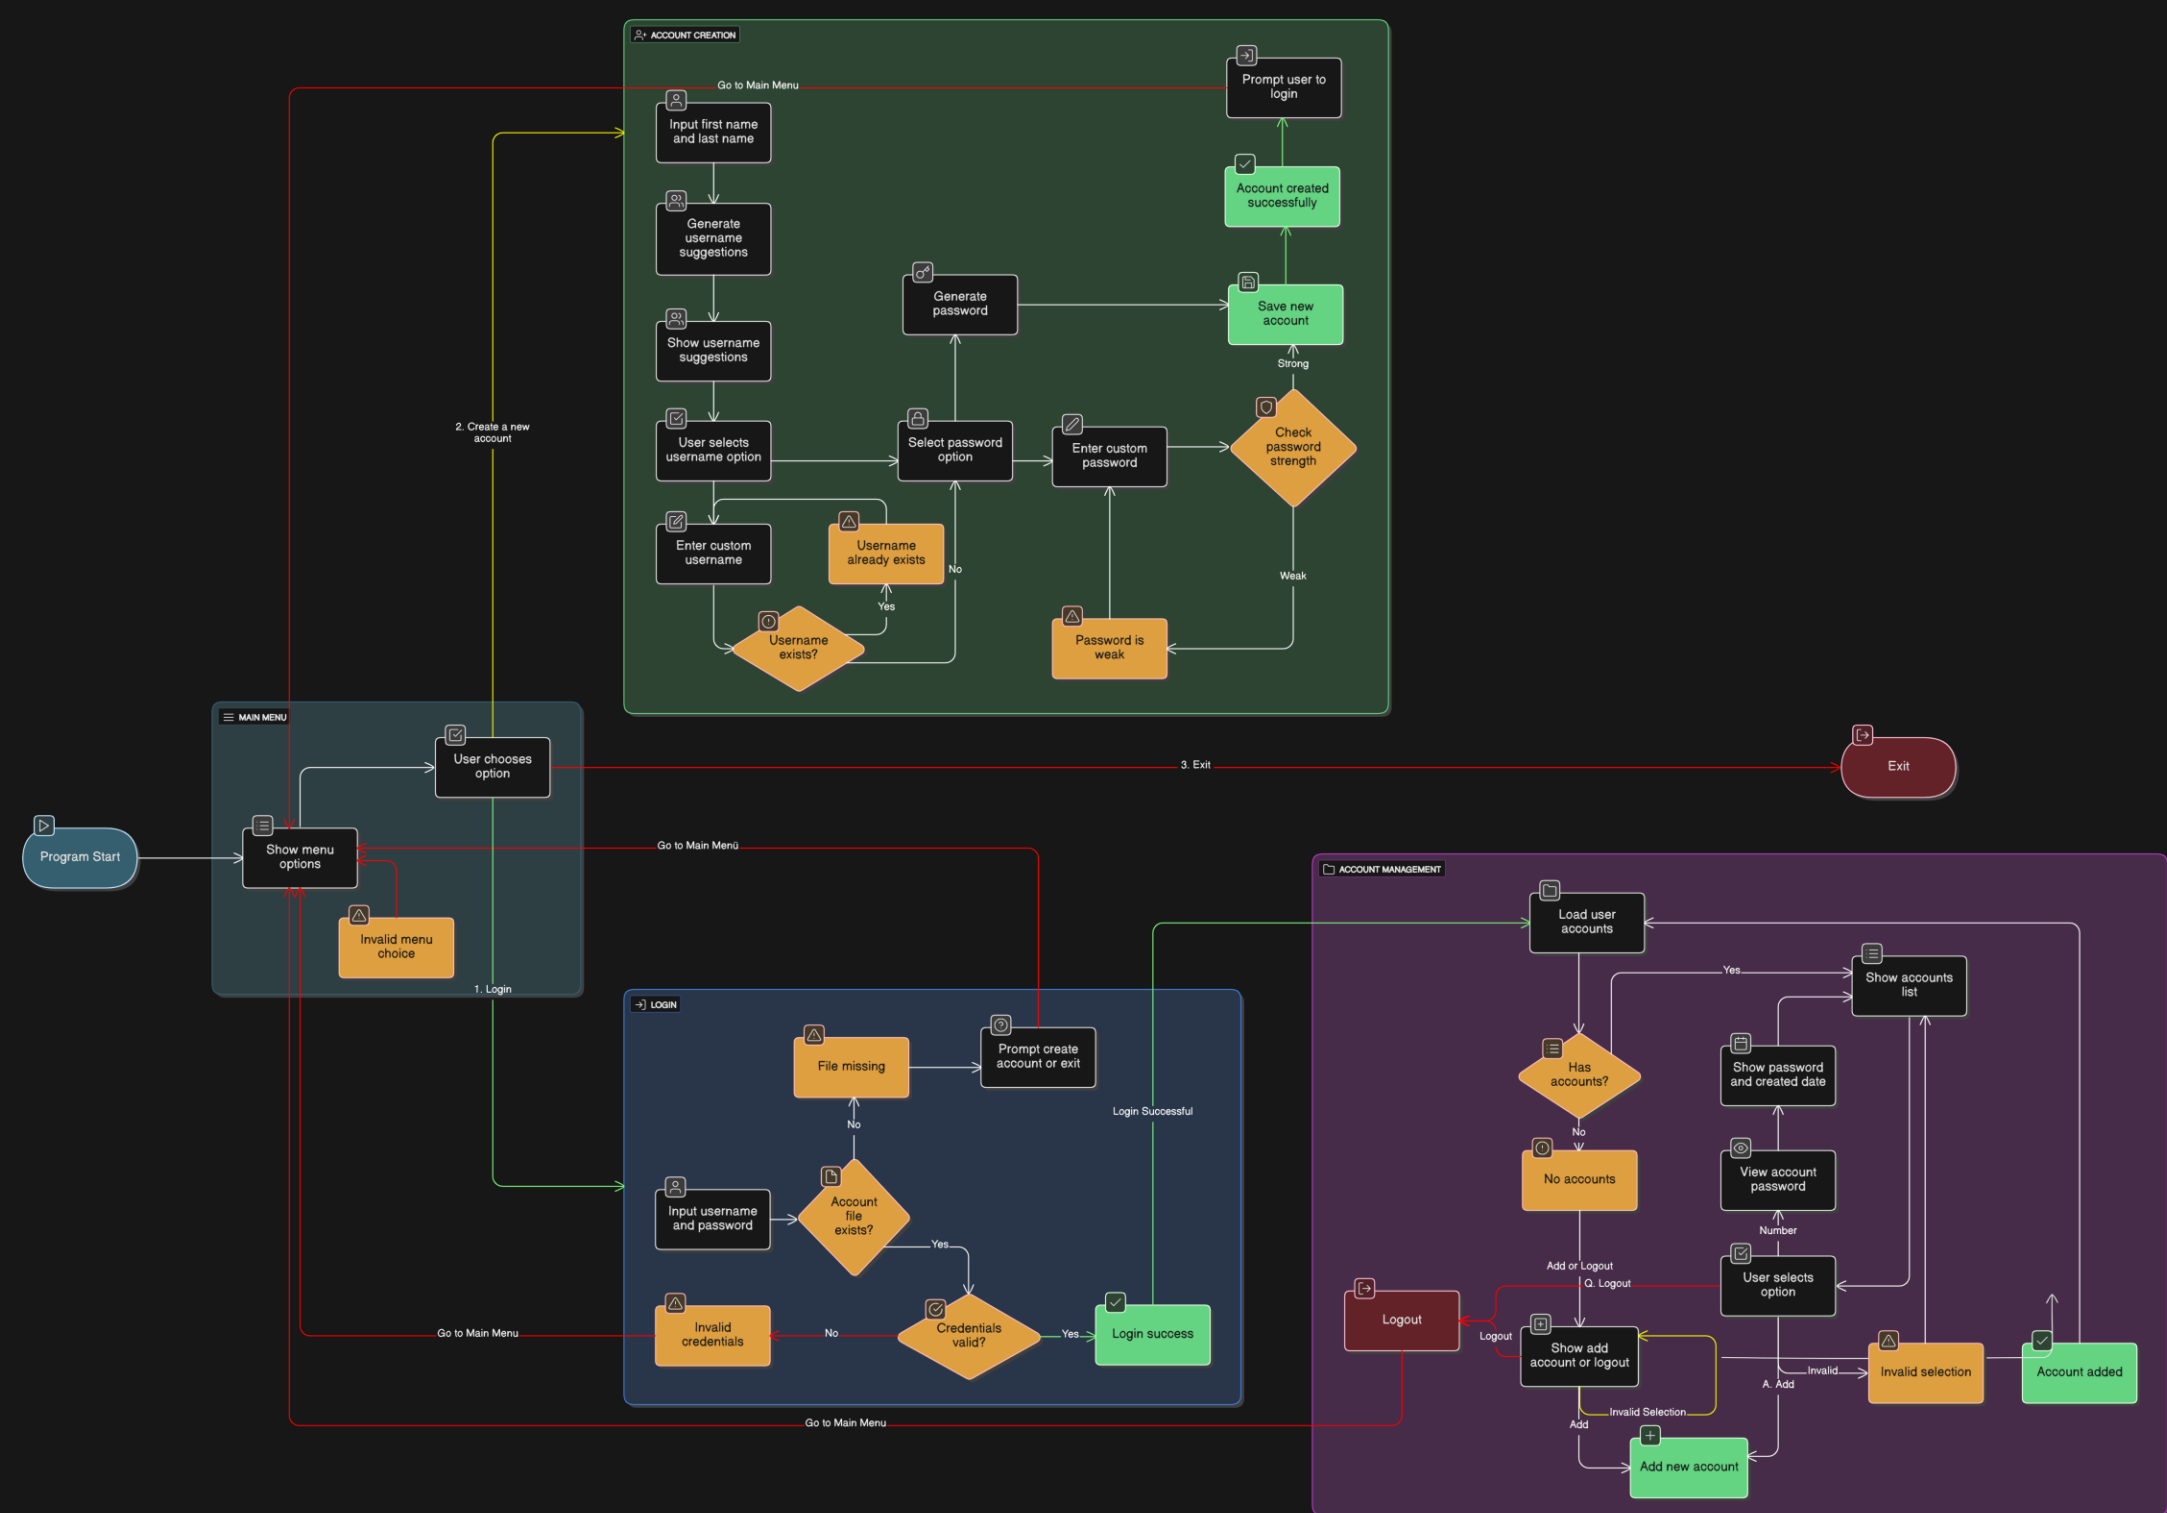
ACCOUNT CREATION

Go to Main Menu

Prompt user to login

Input first name and last name

Account created successfully

Generate username suggestions

Generate password

Save new account

Strong

Show username suggestions

2. Create a new account

User selects username option

Select password option

Enter custom password

Check password strength

Enter custom username

Username already exists

No

Weak

Yes

Username exists?

Password is weak

MAIN MENU

User chooses option

3. Exit

Exit

Program Start

Show menu options

Go to Main Menu

Invalid menu choice

ACCOUNT MANAGEMENT

Load user accounts

1. Login

LOGIN

Yes

Show accounts list

File missing

Prompt create account or exit

Has accounts?

Show password and created date

Login Successful

No

No

No accounts

View account password

Input username and password

Account file exists?

Number

Yes

Add or Logout

Q. Logout

User selects option

Logout

Invalid credentials

No

Credentials valid?

Yes

Login success

Logout

Show add account or logout

Invalid

Invalid selection

Account added

A. Add

Go to Main Menu

Invalid Selection

Add

Go to Main Menu

Add new account